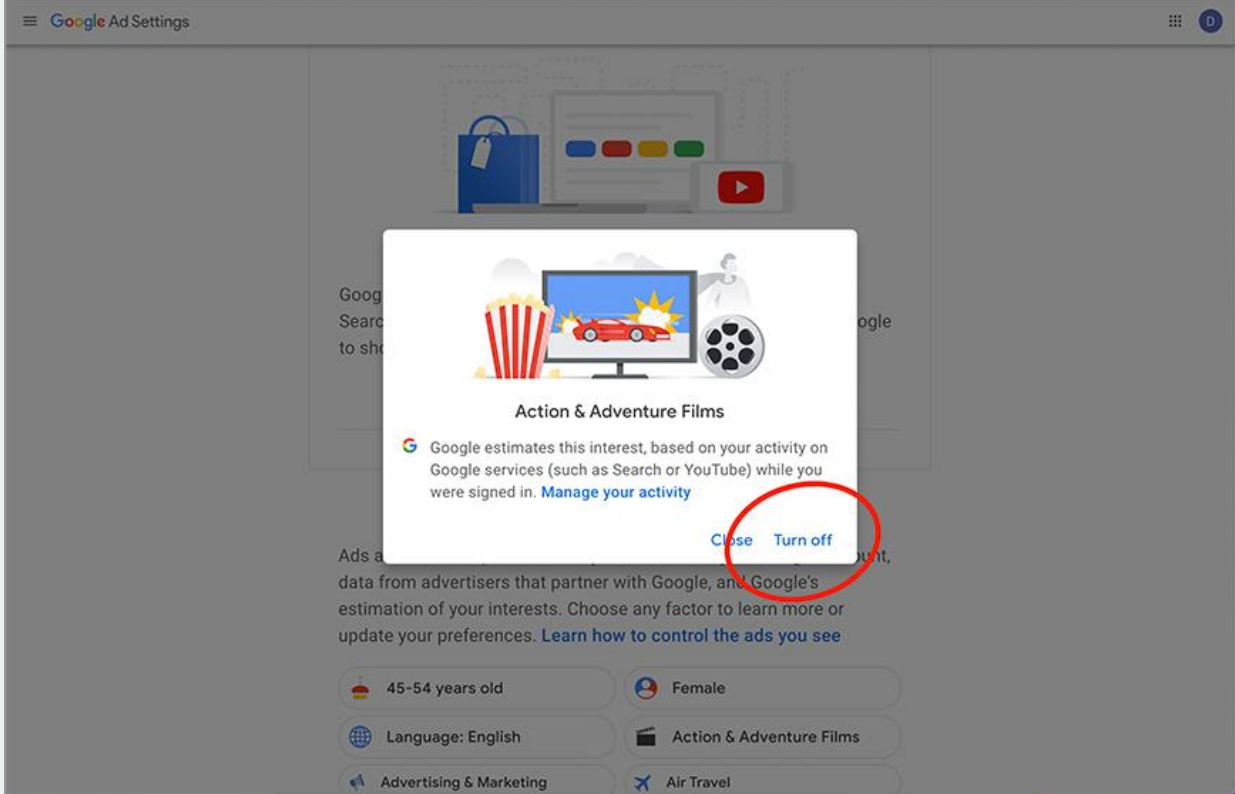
Google Ad Settings

D

Goog
Searc ogle
to sho

Action & Adventure Films

Google estimates this interest, based on your activity on Google services (such as Search or YouTube) while you were signed in. Manage your activity

Close Turn off

Ads a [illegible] ount, data from advertisers that partner with Google, and Google's estimation of your interests. Choose any factor to learn more or update your preferences. Learn how to control the ads you see

45-54 years old
Female
Language: English
Action & Adventure Films
Advertising & Marketing
Air Travel